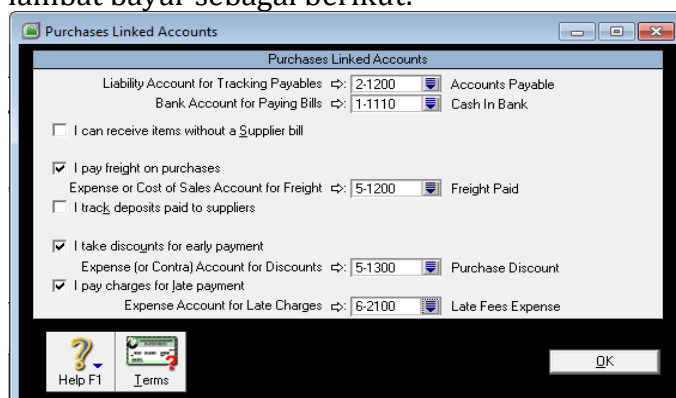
lambat bayar sebagai berikut:

Purchases Linked Accounts

Purchases Linked Accounts

Liability Account for Tracking Payables ⇨: 2-1200 Accounts Payable

Bank Account for Paying Bills ⇨: 1-1110 Cash In Bank

I can receive items without a Supplier bill

I pay freight on purchases

Expense or Cost of Sales Account for Freight ⇨: 5-1200 Freight Paid

I track deposits paid to suppliers

I take discounts for early payment

Expense (or Contra) Account for Discounts ⇨: 5-1300 Purchase Discount

I pay charges for late payment

Expense Account for Late Charges ⇨: 6-2100 Late Fees Expense

Help F1

Terms

OK